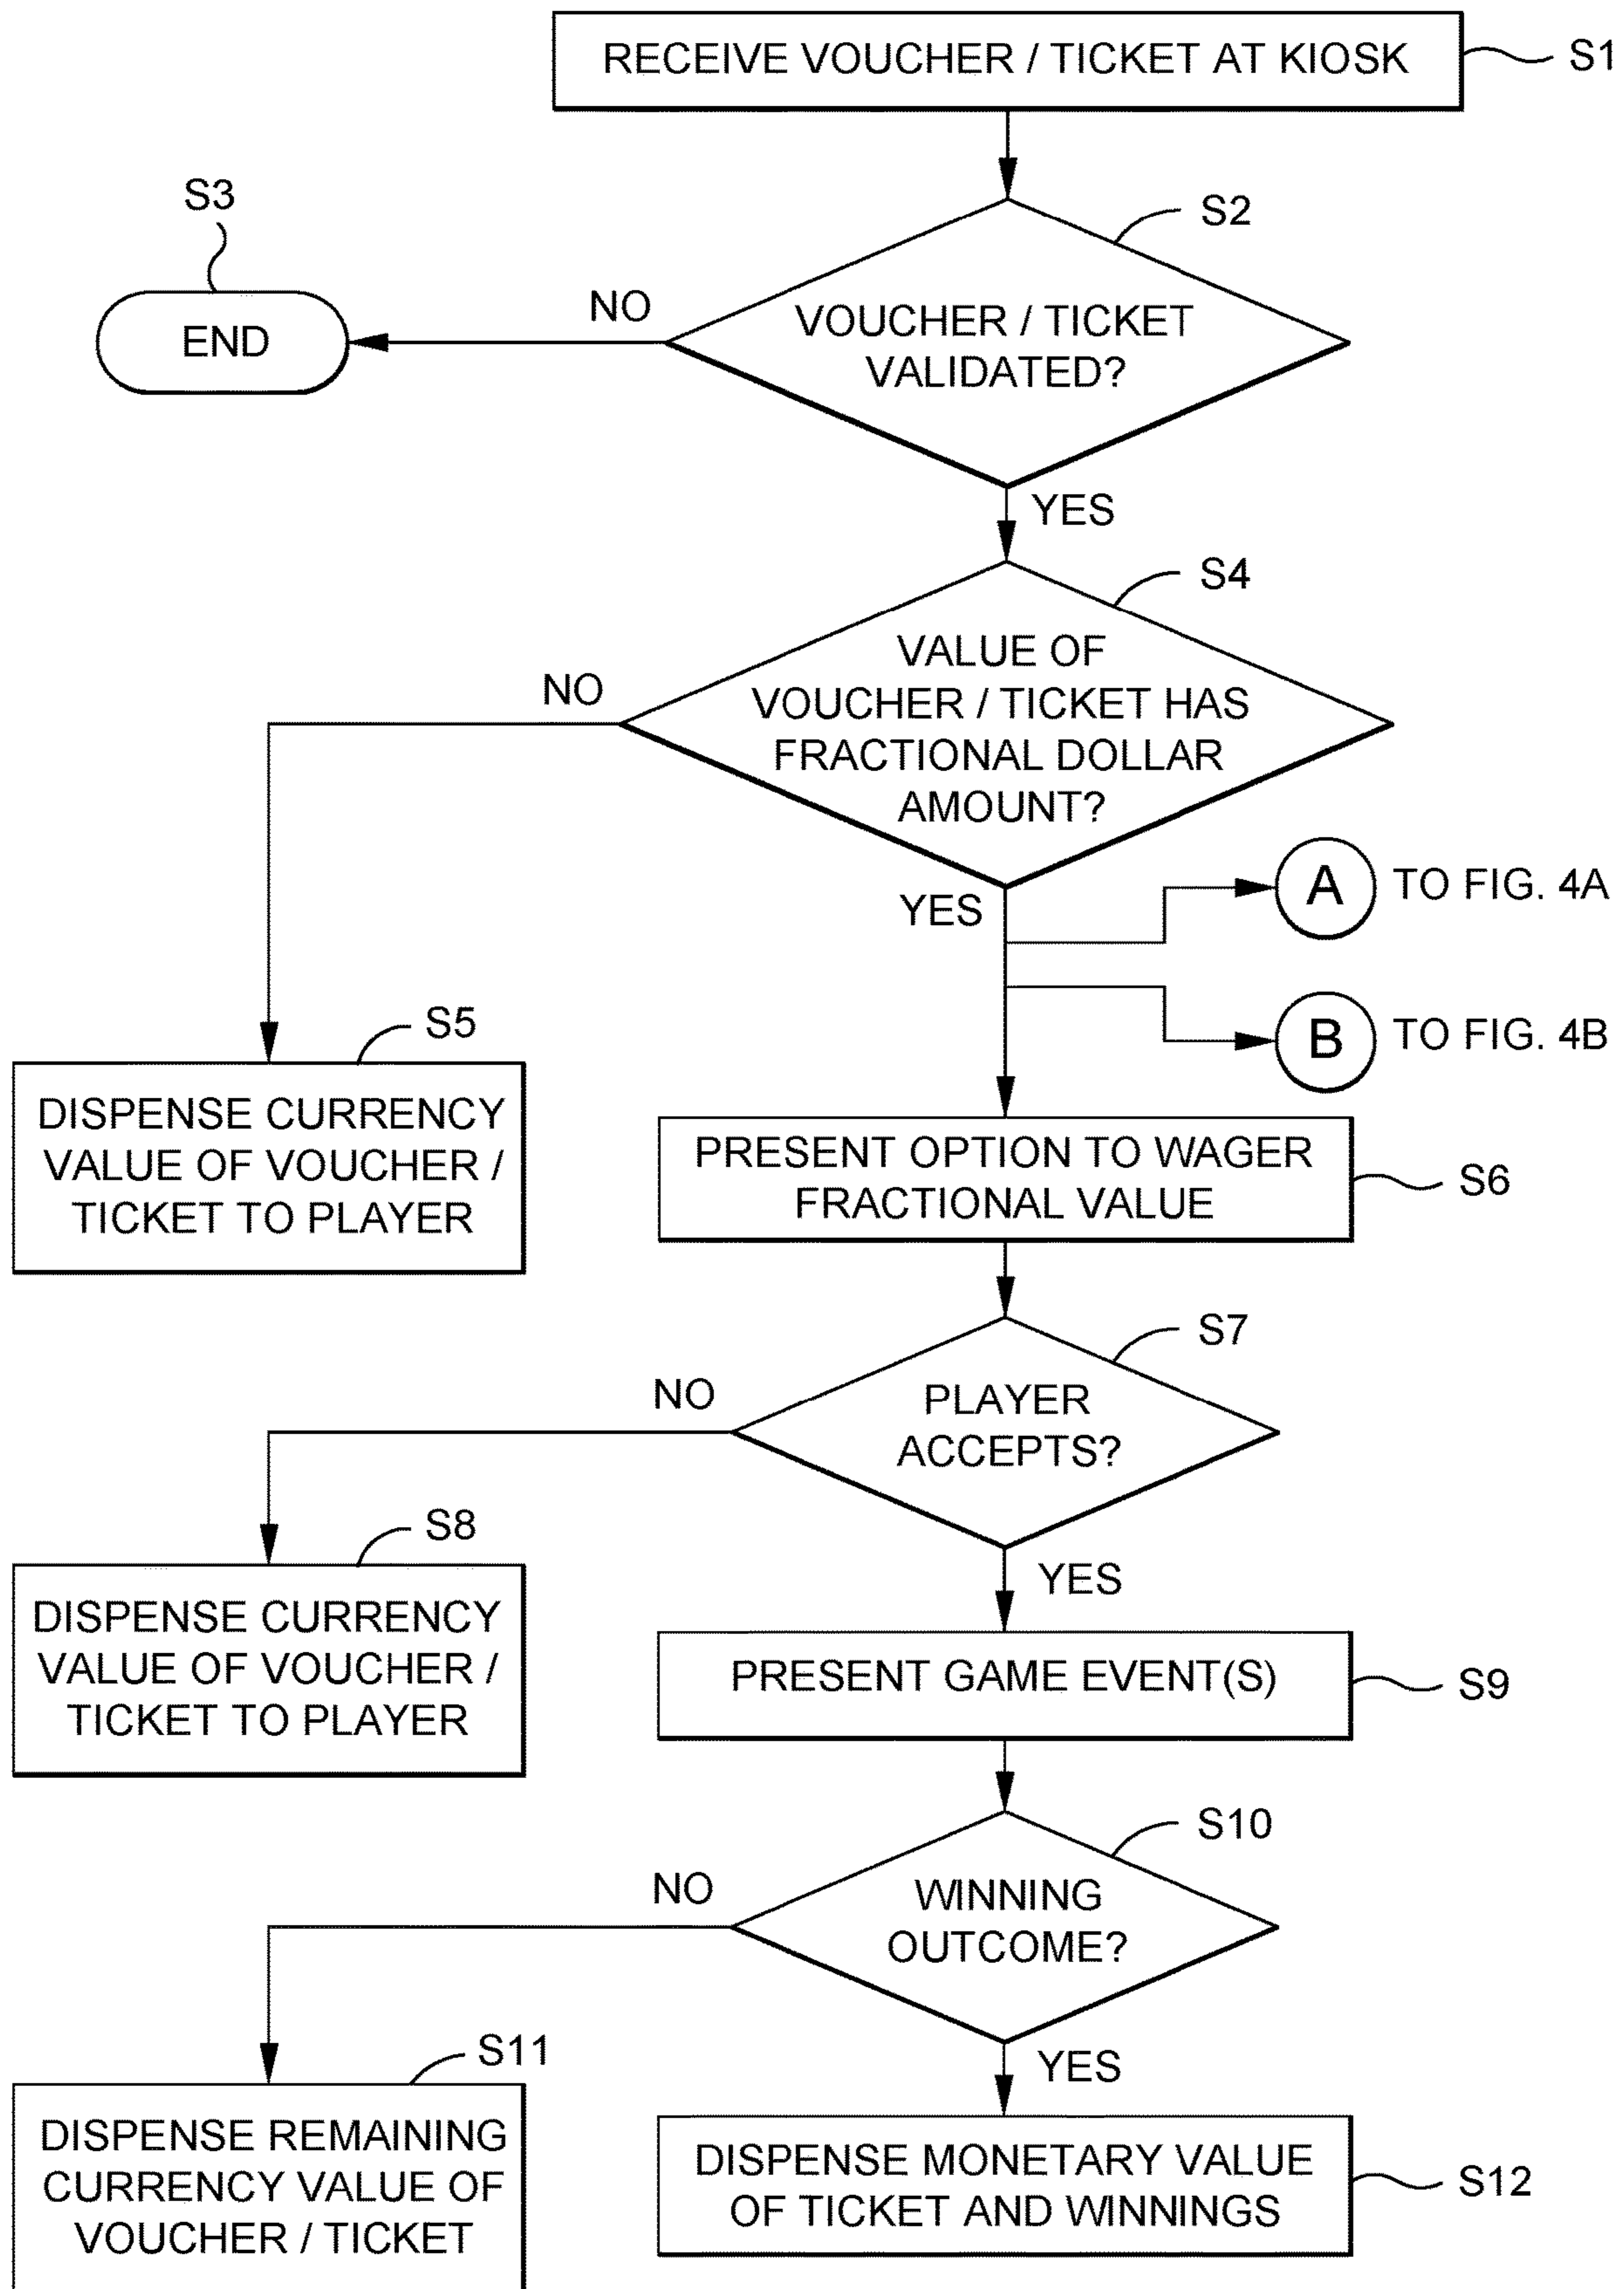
RECEIVE VOUCHER / TICKET AT KIOSK
S1

S2
VOUCHER / TICKET VALIDATED?
NO
S3
END
YES

S4
VALUE OF VOUCHER / TICKET HAS FRACTIONAL DOLLAR AMOUNT?
NO
YES
A TO FIG. 4A
B TO FIG. 4B

S5
DISPENSE CURRENCY VALUE OF VOUCHER / TICKET TO PLAYER

PRESENT OPTION TO WAGER FRACTIONAL VALUE
S6

S7
PLAYER ACCEPTS?
NO
YES

S8
DISPENSE CURRENCY VALUE OF VOUCHER / TICKET TO PLAYER

PRESENT GAME EVENT(S)
S9

S10
WINNING OUTCOME?
NO
YES

S11
DISPENSE REMAINING CURRENCY VALUE OF VOUCHER / TICKET

DISPENSE MONETARY VALUE OF TICKET AND WINNINGS
S12